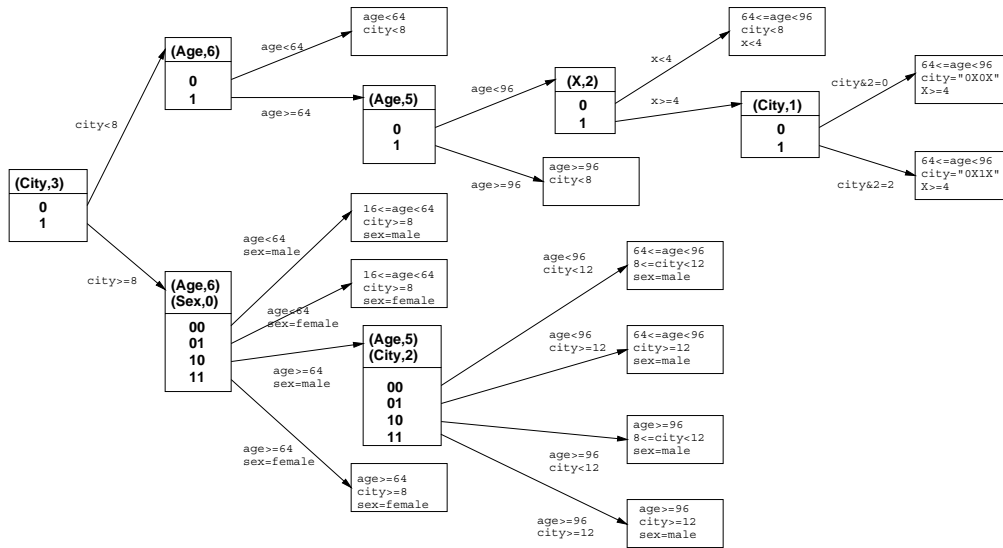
(City,3)
0
1

city<8

(Age,6)
0
1

age<64

age<64
city<8

age>=64

(Age,5)
0
1

age<96

(X,2)
0
1

x<4

64<=age<96
city<8
x<4

x>=4

(City,1)
0
1

city&2=0

64<=age<96
city="0X0X"
X>=4

city&2=2

64<=age<96
city="0X1X"
X>=4

age>=96

age>=96
city<8

city>=8

(Age,6)
(Sex,0)
00
01
10
11

age<64
sex=male

16<=age<64
city>=8
sex=male

age<64
sex=female

16<=age<64
city>=8
sex=female

age>=64
sex=male

(Age,5)
(City,2)
00
01
10
11

age<96
city<12

64<=age<96
8<=city<12
sex=male

age<96
city>=12

64<=age<96
city>=12
sex=male

age>=96
city<12

age>=96
8<=city<12
sex=male

age>=96
city>=12

age>=96
city>=12
sex=male

age>=64
sex=female

age>=64
city>=8
sex=female